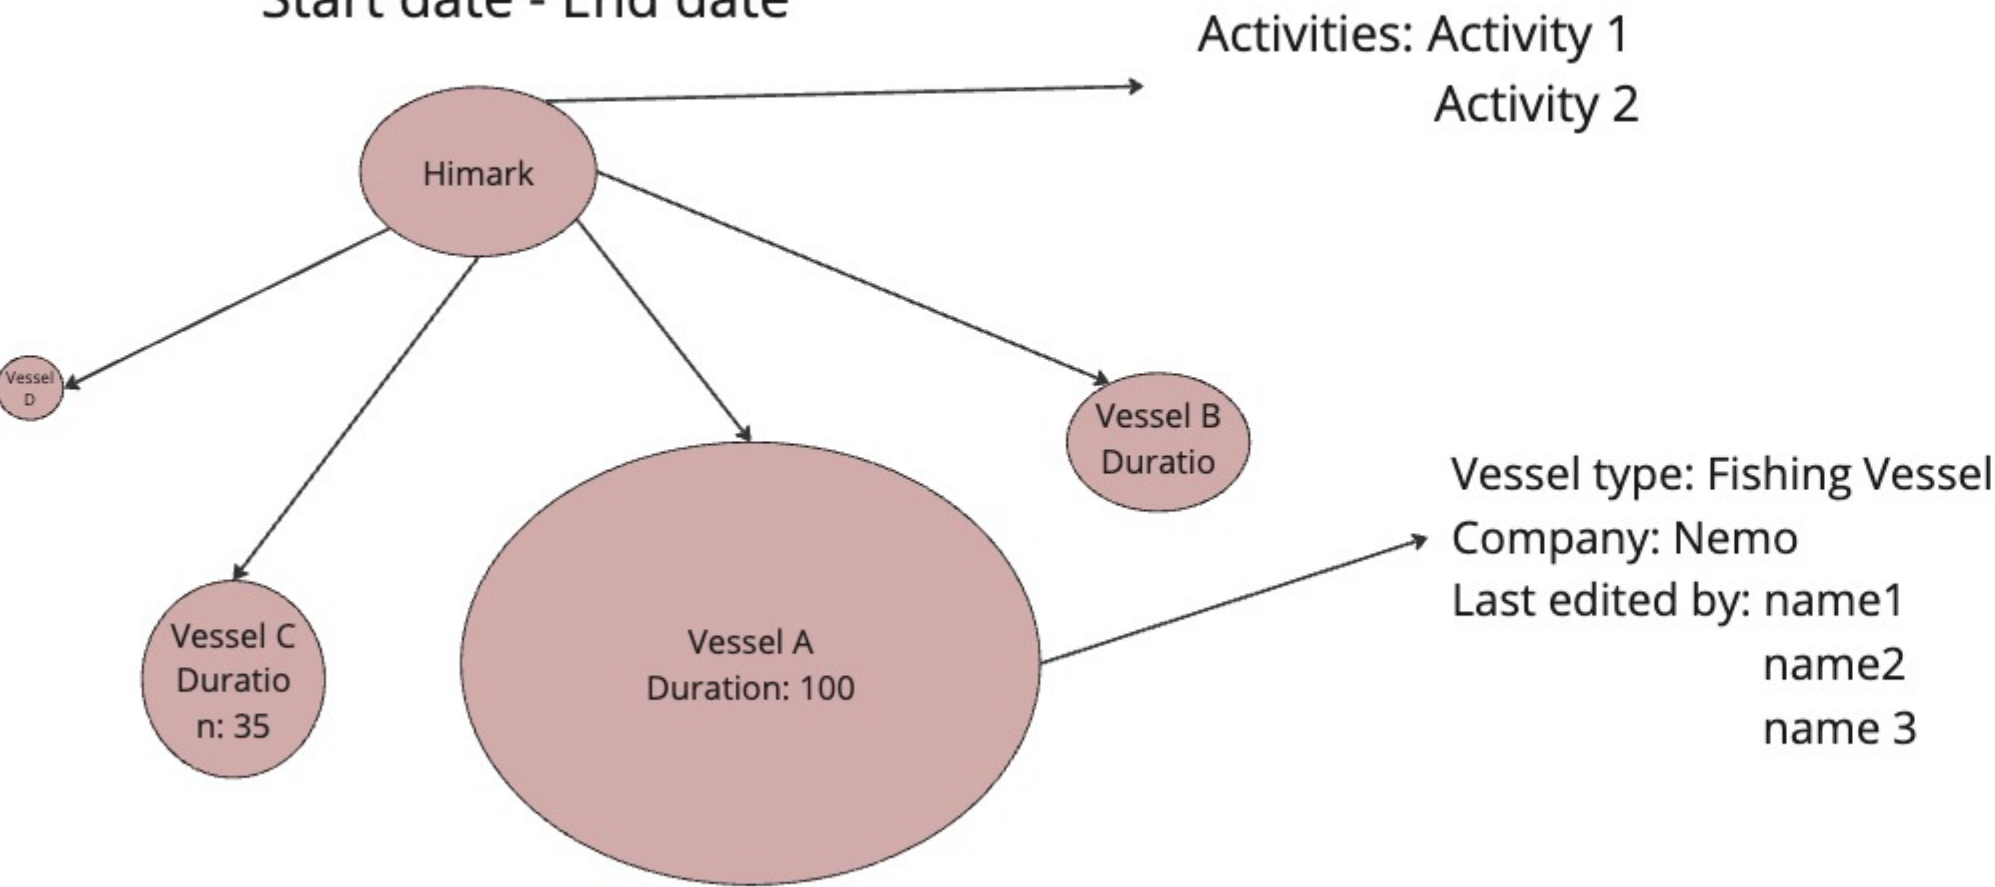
Start date - End date

Activities: Activity 1
Activity 2

Himark

Vessel D

Vessel B Duratio

Vessel type: Fishing Vessel
Company: Nemo
Last edited by: name1
name2
name 3

Vessel C Duration: 35

Vessel A Duration: 100